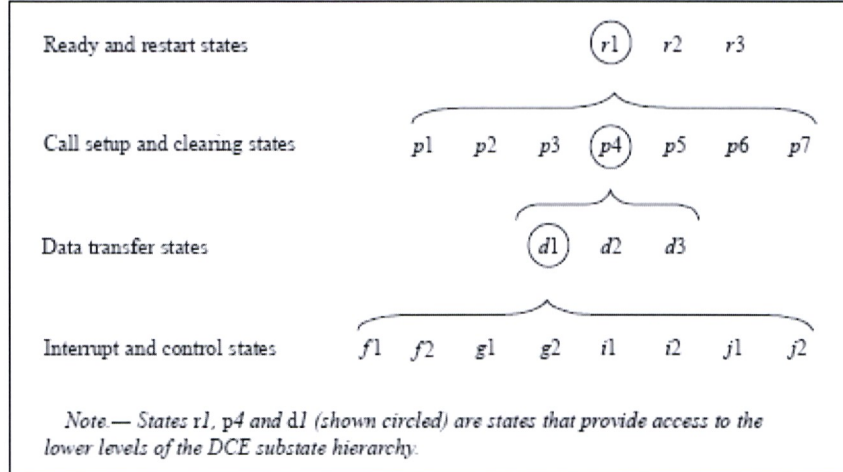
Ready and restart states $r1$ $r2$ $r3$

Call setup and clearing states $p1$ $p2$ $p3$ $p4$ $p5$ $p6$ $p7$

Data transfer states $d1$ $d2$ $d3$

Interrupt and control states $f1$ $f2$ $g1$ $g2$ $i1$ $i2$ $j1$ $j2$

*Note.— States r1, p4 and d1 (shown circled) are states that provide access to the lower levels of the DCE substate hierarchy.*